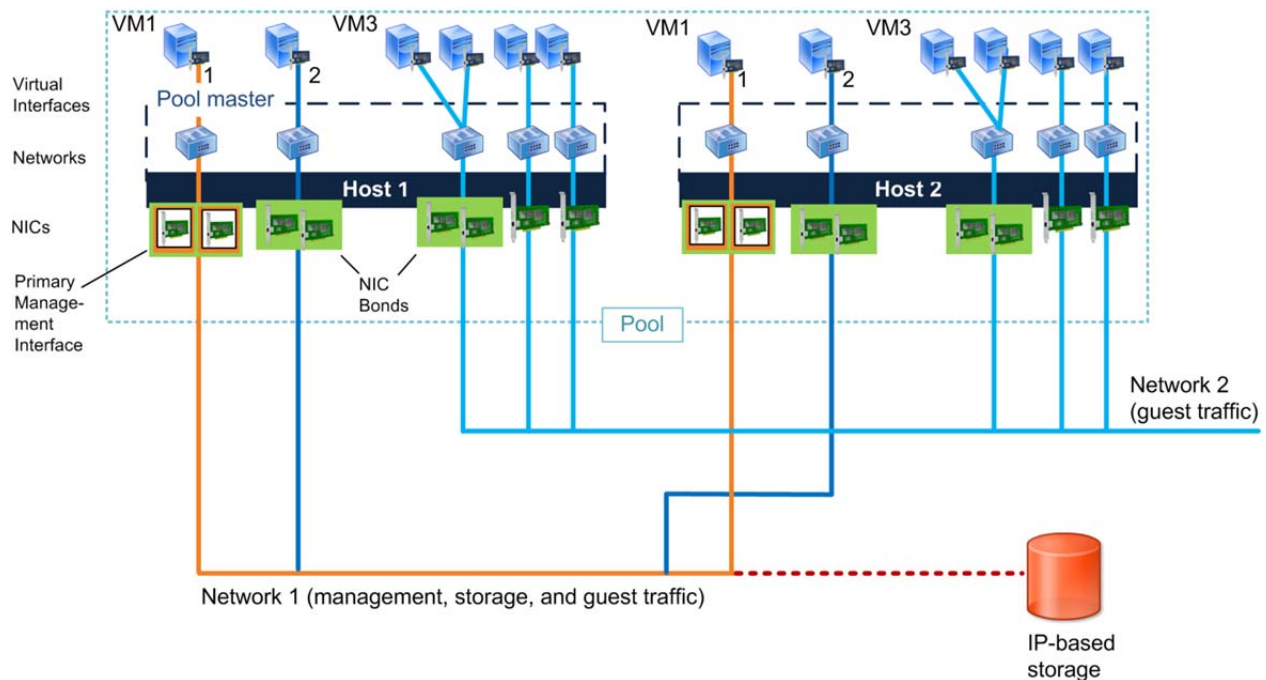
VM1
VM3
VM1
VM3

Virtual Interfaces

1
2
1
2

Pool master

Networks

Host 1
Host 2

NICs

Primary Management Interface

NIC Bonds

Pool

Network 2 (guest traffic)

Network 1 (management, storage, and guest traffic)

IP-based storage